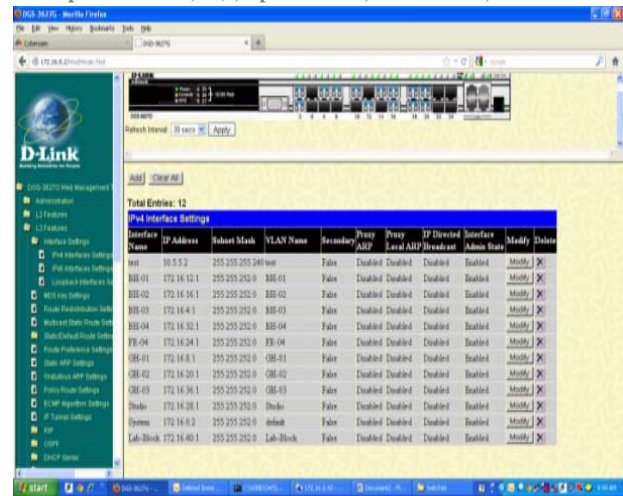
DGS-3627G - Mozilla Firefox

File Edit View History Bookmarks Tools Help

Cyberoam

DGS-3627G

172.16.0.2

D-Link
Building Networks for People

DGS-3627G Web Management
Administration
L2 Features
L3 Features
Interface Settings
IPv4 Interface Settings
IPv6 Interface Settings
Loopback Interface Se
MD5 Key Settings
Route Redistribution Setti
Multicast Static Route Set
Static/Default Route Settin
Route Preference Settings
Static ARP Settings
Gratuitous ARP Settings
Policy Route Settings
ECMP Algorithm Settings
IP Tunnel Settings
RIP
OSPF
DHCP Server

Refresh Interval 30 secs Apply

Add Clear All

Total Entries: 12

IPv4 Interface Settings

| Interface Name | IP Address | Subnet Mask | VLAN Name | Secondary | Proxy ARP | Proxy Local ARP | IP Directed Broadcast | Interface Admin State | Modify | Delete |
|---|---|---|---|---|---|---|---|---|---|---|
| test | 10.5.5.2 | 255.255.255.240 | test | False | Disabled | Disabled | Disabled | Enabled | Modify | X |
| BH-01 | 172.16.12.1 | 255.255.252.0 | BH-01 | False | Disabled | Disabled | Disabled | Enabled | Modify | X |
| BH-02 | 172.16.16.1 | 255.255.252.0 | BH-02 | False | Disabled | Disabled | Disabled | Enabled | Modify | X |
| BH-03 | 172.16.4.1 | 255.255.252.0 | BH-03 | False | Disabled | Disabled | Disabled | Enabled | Modify | X |
| BH-04 | 172.16.32.1 | 255.255.252.0 | BH-04 | False | Disabled | Disabled | Disabled | Enabled | Modify | X |
| FR-04 | 172.16.24.1 | 255.255.252.0 | FR-04 | False | Disabled | Disabled | Disabled | Enabled | Modify | X |
| GH-01 | 172.16.8.1 | 255.255.252.0 | GH-01 | False | Disabled | Disabled | Disabled | Enabled | Modify | X |
| GH-02 | 172.16.20.1 | 255.255.252.0 | GH-02 | False | Disabled | Disabled | Disabled | Enabled | Modify | X |
| GH-03 | 172.16.36.1 | 255.255.252.0 | GH-03 | False | Disabled | Disabled | Disabled | Enabled | Modify | X |
| Studio | 172.16.28.1 | 255.255.252.0 | Studio | False | Disabled | Disabled | Disabled | Enabled | Modify | X |
| System | 172.16.0.2 | 255.255.252.0 | default | False | Disabled | Disabled | Disabled | Enabled | Modify | X |
| Lab-Block | 172.16.40.1 | 255.255.252.0 | Lab-Block | False | Disabled | Disabled | Disabled | Enabled | Modify | X |

start